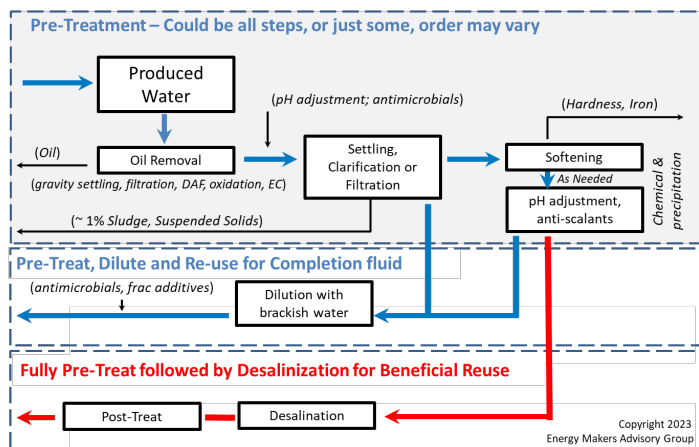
Pre-Treatment – Could be all steps, or just some, order may vary

Produced Water

(pH adjustment; antimicrobials)

(Hardness, Iron)

(Oil)

Oil Removal

Settling, Clarification or Filtration

Softening

(gravity settling, filtration, DAF, oxidation, EC)

As Needed

Chemical & precipitation

pH adjustment, anti-scalants

(~ 1% Sludge, Suspended Solids)

Pre-Treat, Dilute and Re-use for Completion fluid

(antimicrobials, frac additives)

Dilution with brackish water

Fully Pre-Treat followed by Desalinization for Beneficial Reuse

Post-Treat

Desalination

Copyright 2023
Energy Makers Advisory Group